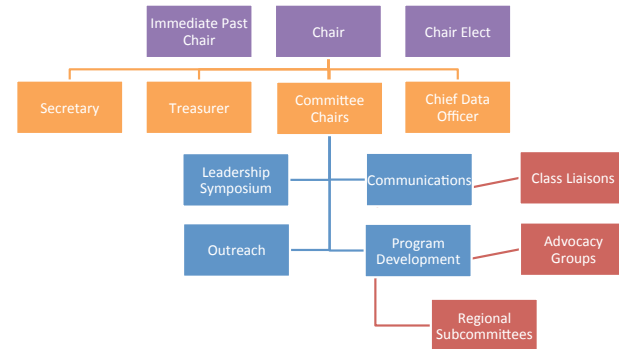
Immediate Past Chair

Chair

Chair Elect

Secretary

Treasurer

Committee Chairs

Chief Data Officer

Leadership Symposium

Communications

Class Liaisons

Outreach

Program Development

Advocacy Groups

Regional Subcommittees